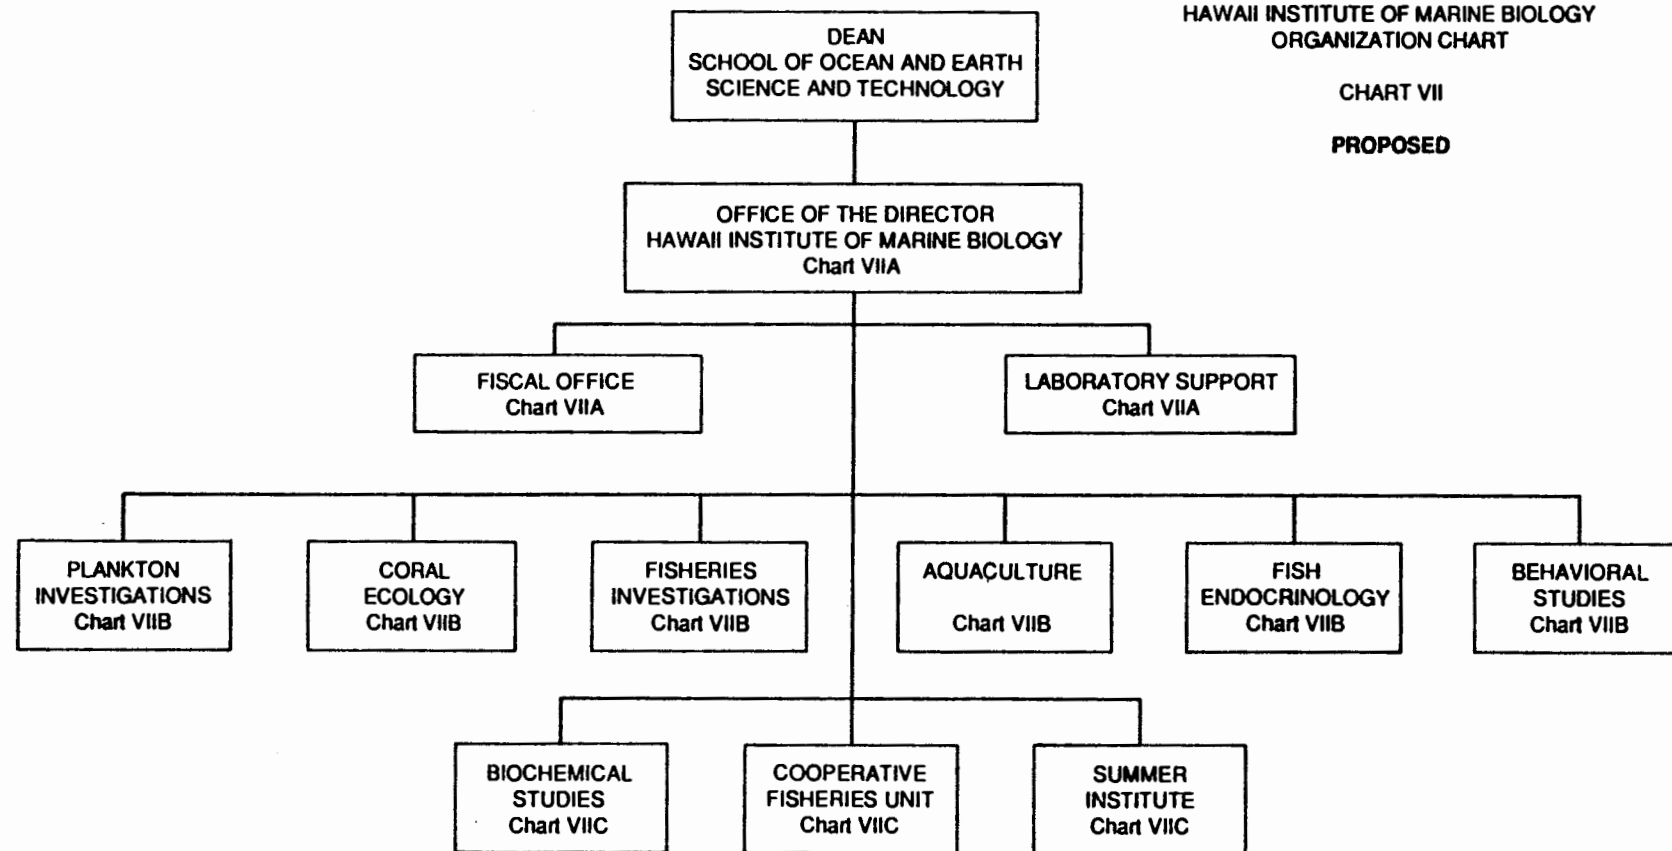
HAWAII INSTITUTE OF MARINE BIOLOGY
ORGANIZATION CHART

CHART VII

PROPOSED

DEAN
SCHOOL OF OCEAN AND EARTH SCIENCE AND TECHNOLOGY

OFFICE OF THE DIRECTOR
HAWAII INSTITUTE OF MARINE BIOLOGY
Chart VIIA

FISCAL OFFICE
Chart VIIA

LABORATORY SUPPORT
Chart VIIA

PLANKTON INVESTIGATIONS
Chart VIIB

CORAL ECOLOGY
Chart VIIB

FISHERIES INVESTIGATIONS
Chart VIIB

AQUAÇULTURE
Chart VIIB

FISH ENDOCRINOLOGY
Chart VIIB

BEHAVIORAL STUDIES
Chart VIIB

BIOCHEMICAL STUDIES
Chart VIIC

COOPERATIVE FISHERIES UNIT
Chart VIIC

SUMMER INSTITUTE
Chart VIIC